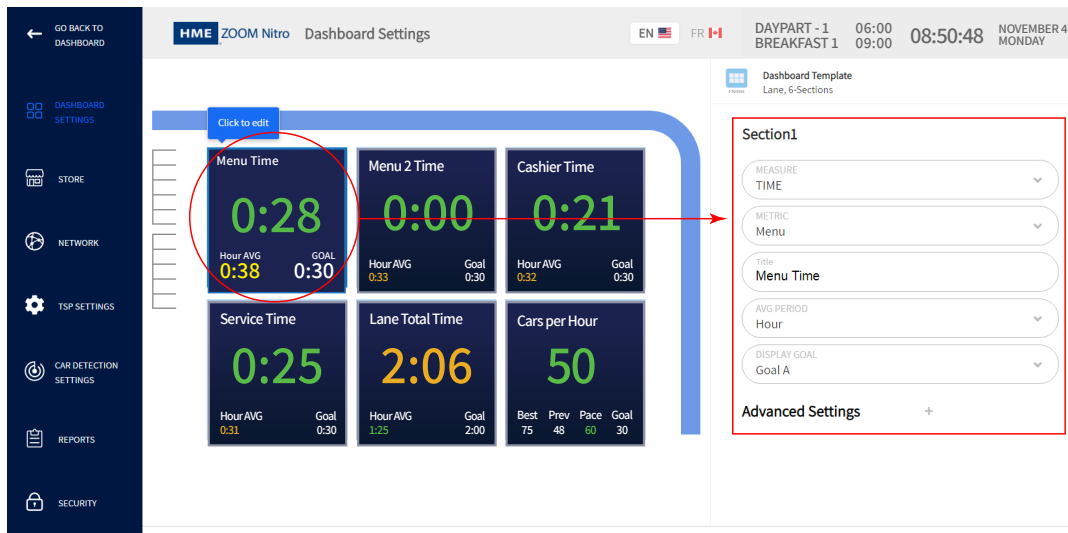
GO BACK TO DASHBOARD

DASHBOARD SETTINGS

STORE

NETWORK

TSP SETTINGS

CAR DETECTION SETTINGS

REPORTS

SECURITY

HME ZOOM Nitro Dashboard Settings

EN FR

DAYPART - 1 BREAKFAST 1 06:00 09:00 08:50:48 NOVEMBER 4 MONDAY

Click to edit

Menu Time
0:28
Hour AVG 0:38
GOAL 0:30

Menu 2 Time
0:00
Hour AVG 0:33
Goal 0:30

Cashier Time
0:21
Hour AVG 0:32
Goal 0:30

Service Time
0:25
Hour AVG 0:31
Goal 0:30

Lane Total Time
2:06
Hour AVG 1:25
Goal 2:00

Cars per Hour
50
Best 75 Prev 48 Pace 60 Goal 30

Dashboard Template
Lane, 6-Sections

Section1

MEASURE
TIME

METRIC
Menu

Title
Menu Time

AVG PERIOD
Hour

DISPLAY GOAL
Goal A

Advanced Settings +